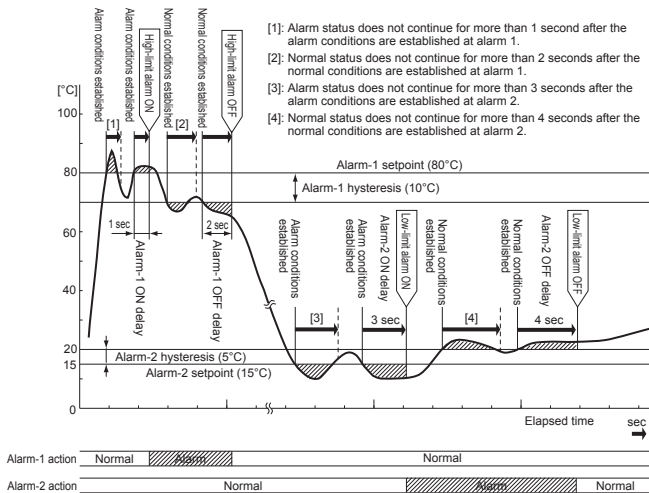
Alarm conditions established

Alarm conditions established

High-limit alarm ON

Normal conditions established

Normal conditions established

High-limit alarm OFF

[1]: Alarm status does not continue for more than 1 second after the alarm conditions are established at alarm 1.

[2]: Normal status does not continue for more than 2 seconds after the normal conditions are established at alarm 1.

[3]: Alarm status does not continue for more than 3 seconds after the alarm conditions are established at alarm 2.

[4]: Normal status does not continue for more than 4 seconds after the normal conditions are established at alarm 2.

[°C]

100

80

60

40

20

15

0

[1]

[2]

1 sec

2 sec

Alarm-1 ON delay

Alarm-1 OFF delay

Alarm-1 setpoint (80°C)

Alarm-1 hysteresis (10°C)

Alarm conditions established

Alarm conditions established

Alarm-2 ON delay

Low-limit alarm ON

Normal conditions established

Normal conditions established

Alarm-2 OFF delay

Low-limit alarm OFF

[3]

3 sec

[4]

4 sec

Alarm-2 hysteresis (5°C)

Alarm-2 setpoint (15°C)

Elapsed time

sec

Alarm-1 action Normal Alarm Normal

Alarm-2 action Normal Alarm Normal